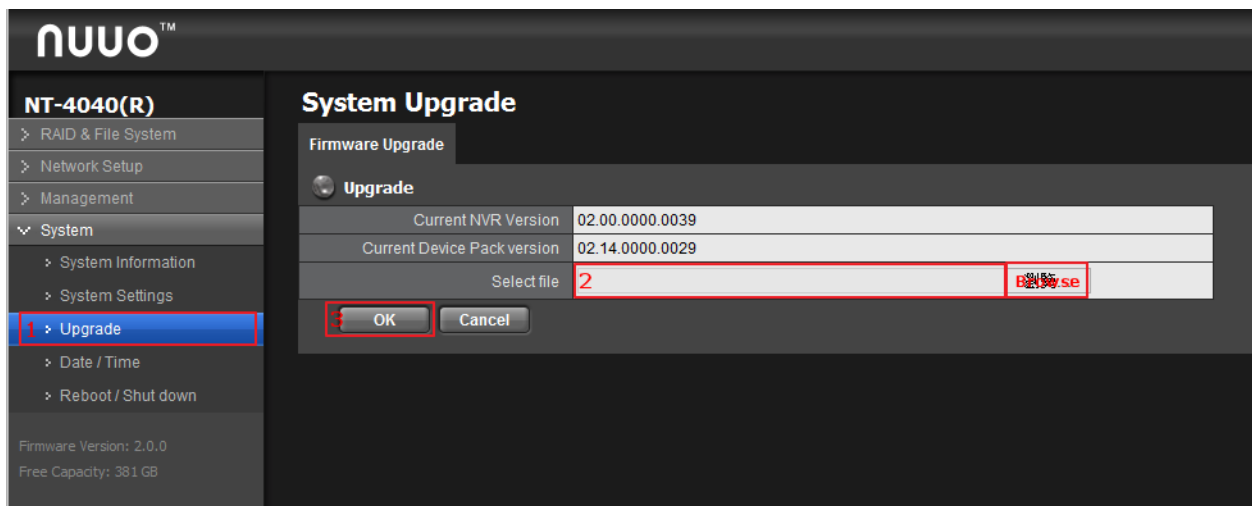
NUUO™

NT-4040(R)
RAID & File System
Network Setup
Management
System
System Information
System Settings
1 Upgrade
Date / Time
Reboot / Shut down

Firmware Version: 2.0.0
Free Capacity: 381 GB

System Upgrade

Firmware Upgrade

Upgrade

| Current NVR Version | 02.00.0000.0039 |
|---|---|
| Current Device Pack version | 02.14.0000.0029 |
| Select file | 2 Browse |

3 OK Cancel